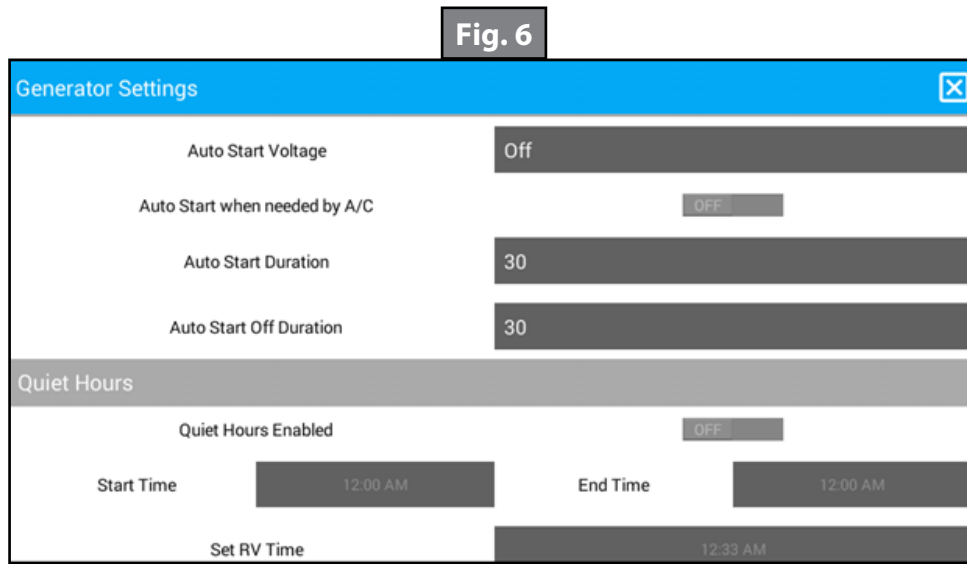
Fig. 6

Generator Settings

Auto Start Voltage
Off

Auto Start when needed by A/C
OFF

Auto Start Duration
30

Auto Start Off Duration
30

Quiet Hours

Quiet Hours Enabled
OFF

Start Time
12:00 AM
End Time
12:00 AM

Set RV Time
12:33 AM